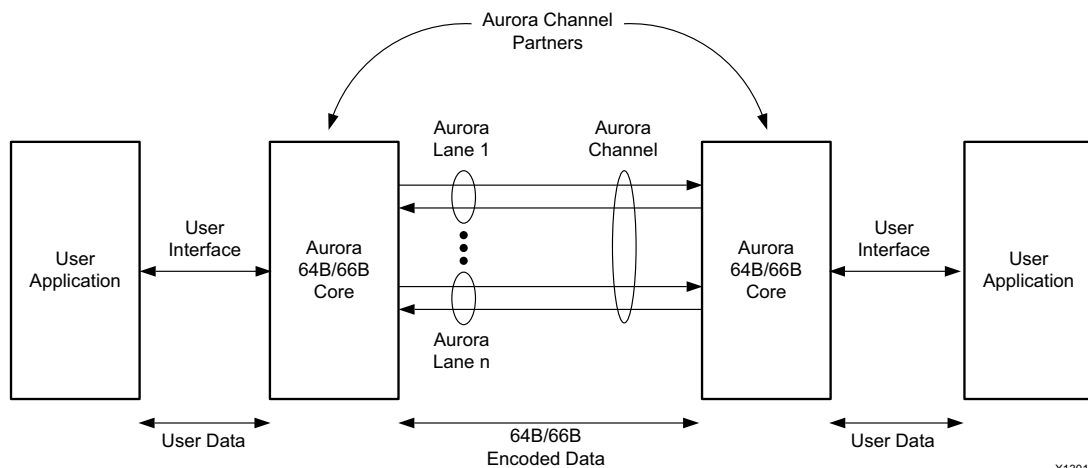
Aurora Channel Partners

User Application

User Interface

Aurora 64B/66B Core

Aurora Lane 1

Aurora Channel

Aurora Lane n

Aurora 64B/66B Core

User Interface

User Application

User Data

64B/66B Encoded Data

User Data

X1201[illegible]